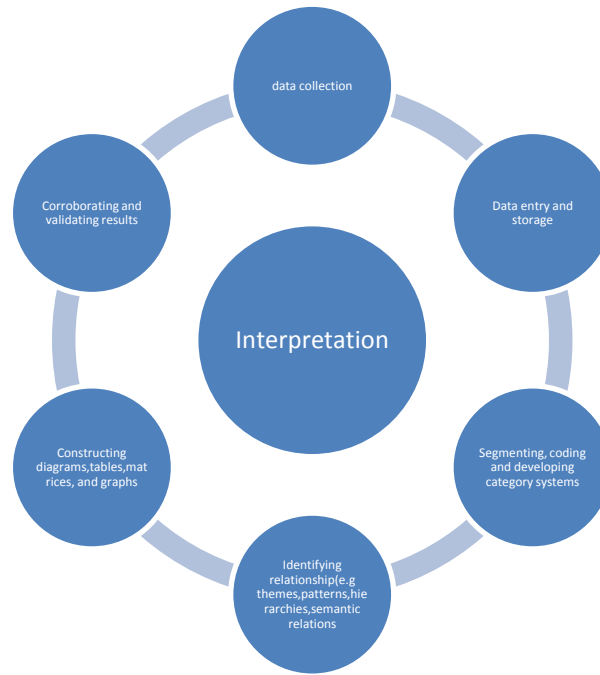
data collection

Data entry and storage

Segmenting, coding and developing category systems

Identifying relationship(e.g themes,patterns,hierarchies,semantic relations

Constructing diagrams,tables,matrices, and graphs

Corroborating and validating results

Interpretation